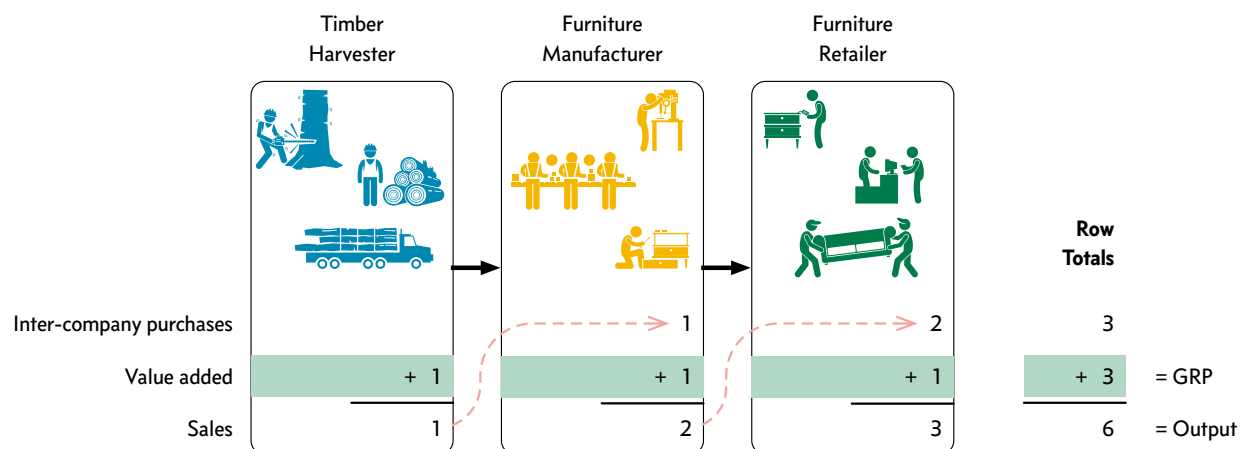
Timber Harvester

Furniture Manufacturer

Furniture Retailer

Row Totals

| | | | | |
|---|---|---|---|---|
| Inter-company purchases | | 1 | 2 | 3 |
| Value added | + 1 | + 1 | + 1 | + 3 = GRP |
| Sales | 1 | 2 | 3 | 6 = Output |